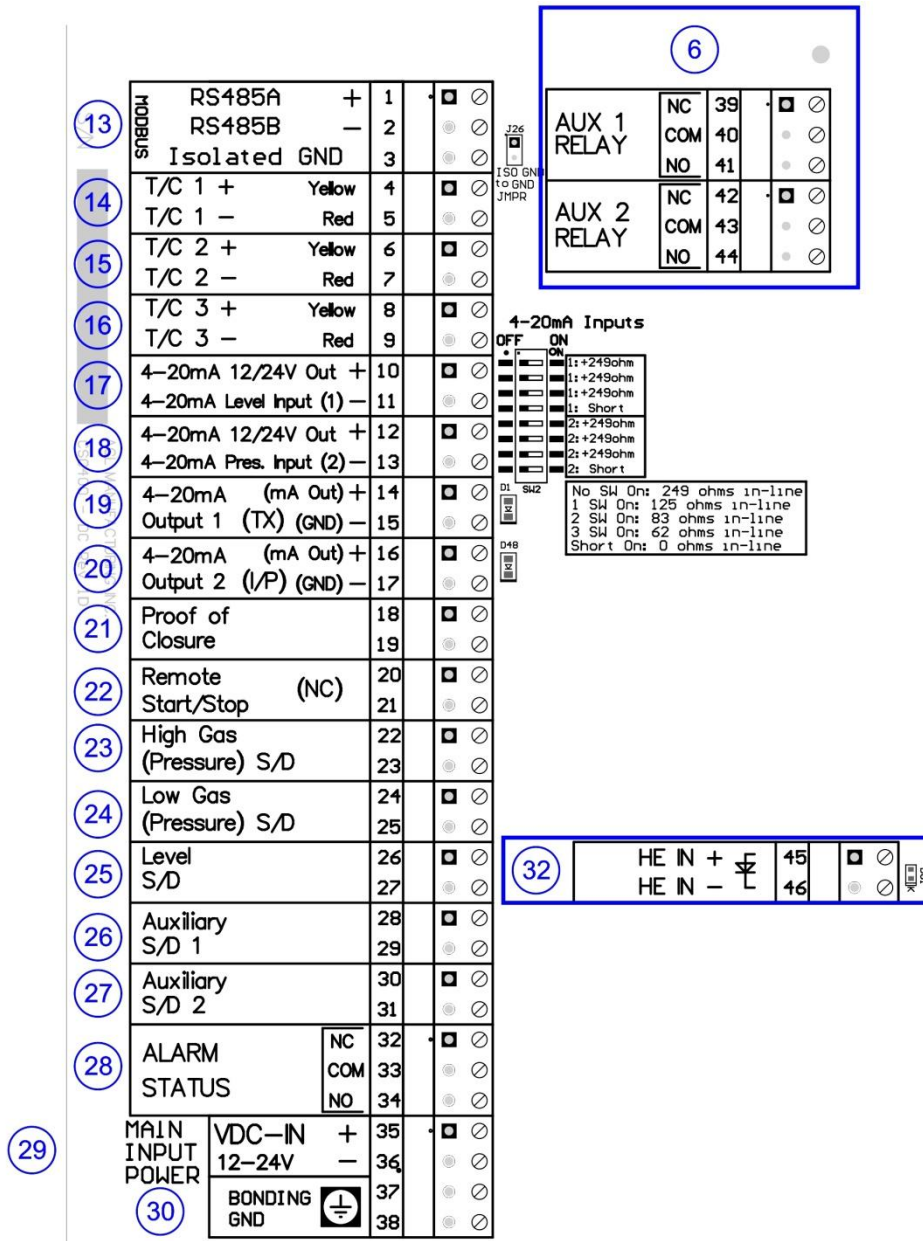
6

| | NC | 39 |
|---|---|---|
| AUX 1 RELAY | COM | 40 |
| | NO | 41 |
| | NC | 42 |
| AUX 2 RELAY | COM | 43 |
| | NO | 44 |

13 MODBUS RS485A + 1
RS485B — 2
Isolated GND 3

J26 ISO GND to GND JMPR

14 T/C 1 + Yellow 4
T/C 1 — Red 5

15 T/C 2 + Yellow 6
T/C 2 — Red 7

16 T/C 3 + Yellow 8
T/C 3 — Red 9

17 4–20mA 12/24V Out + 10
4–20mA Level Input (1) — 11

18 4–20mA 12/24V Out + 12
4–20mA Pres. Input (2) — 13

19 4–20mA (mA Out) + 14
Output 1 (TX) (GND) — 15

20 4–20mA (mA Out) + 16
Output 2 (I/P) (GND) — 17

21 Proof of Closure 18 19

22 Remote Start/Stop (NC) 20 21

23 High Gas (Pressure) S/D 22 23

24 Low Gas (Pressure) S/D 24 25

25 Level S/D 26 27

26 Auxiliary S/D 1 28 29

27 Auxiliary S/D 2 30 31

28 ALARM STATUS NC 32 COM 33 NO 34

29

MAIN INPUT POWER VDC–IN 12–24V + 35 — 36
30 BONDING GND 37 38

4–20mA Inputs
OFF ON
1: +249ohm
1: +249ohm
1: +249ohm
1: Short
2: +249ohm
2: +249ohm
2: +249ohm
2: Short
SW2
D1
D48

No SW On: 249 ohms in-line
1 SW On: 125 ohms in-line
2 SW On: 83 ohms in-line
3 SW On: 62 ohms in-line
Short On: 0 ohms in-line

32 HE IN + 45
HE IN — 46